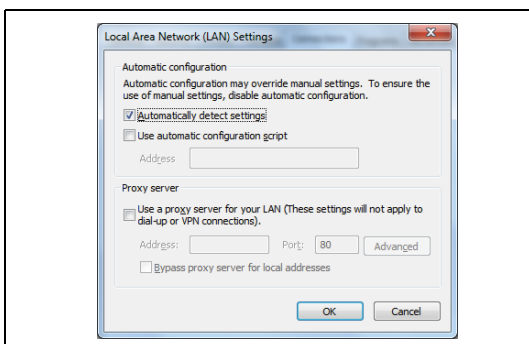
Local Area Network (LAN) Settings

Automatic configuration

Automatic configuration may override manual settings. To ensure the use of manual settings, disable automatic configuration.

Automatically detect settings

Use automatic configuration script

Address

Proxy server

Use a proxy server for your LAN (These settings will not apply to dial-up or VPN connections).

Address: Port: 80 Advanced

Bypass proxy server for local addresses

OK Cancel